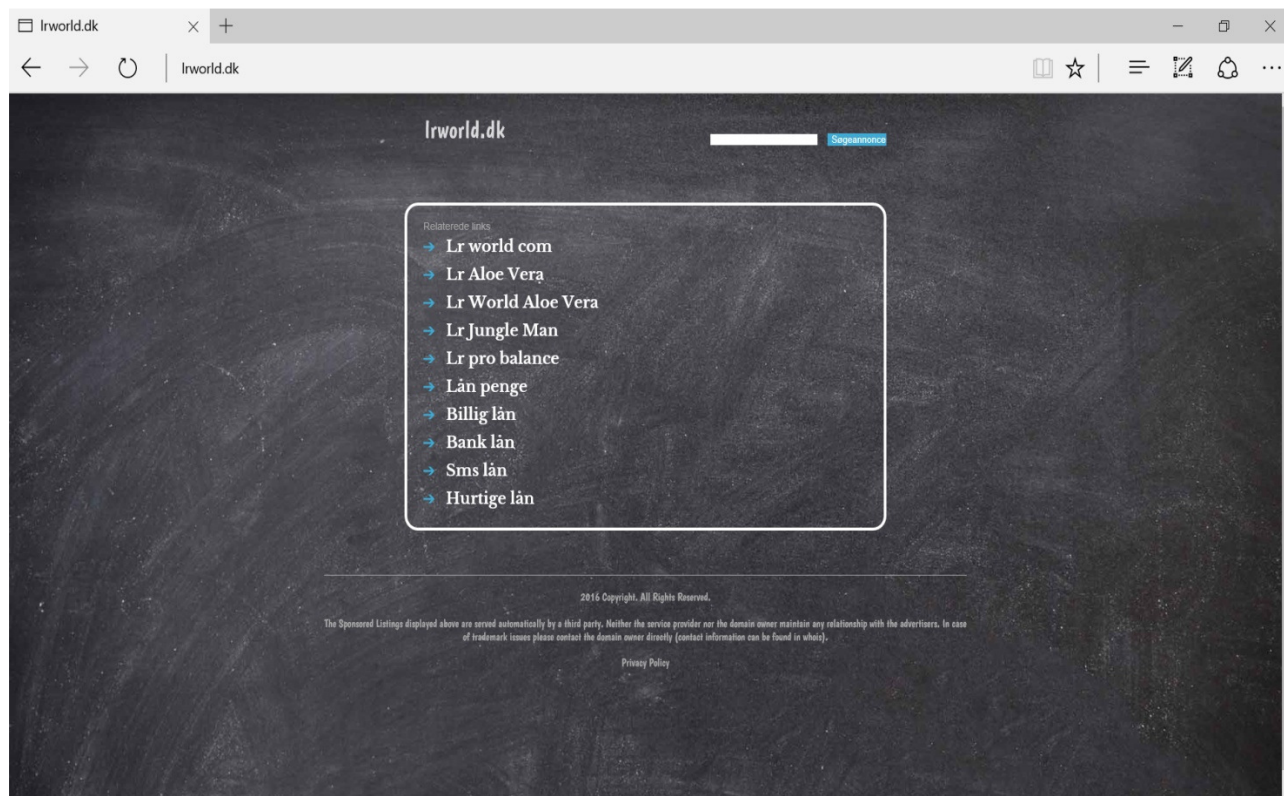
lrworld.dk

lrworld.dk

lrworld.dk

Søgeannonce

Relaterede links
→ Lr world com
→ Lr Aloe Vera
→ Lr World Aloe Vera
→ Lr Jungle Man
→ Lr pro balance
→ Lån penge
→ Billig lån
→ Bank lån
→ Sms lån
→ Hurtige lån

2016 Copyright. All Rights Reserved.

The Sponsored Listings displayed above are served automatically by a third party. Neither the service provider nor the domain owner maintain any relationship with the advertisers. In case of trademark issues please contact the domain owner directly (contact information can be found in whois).

Privacy Policy